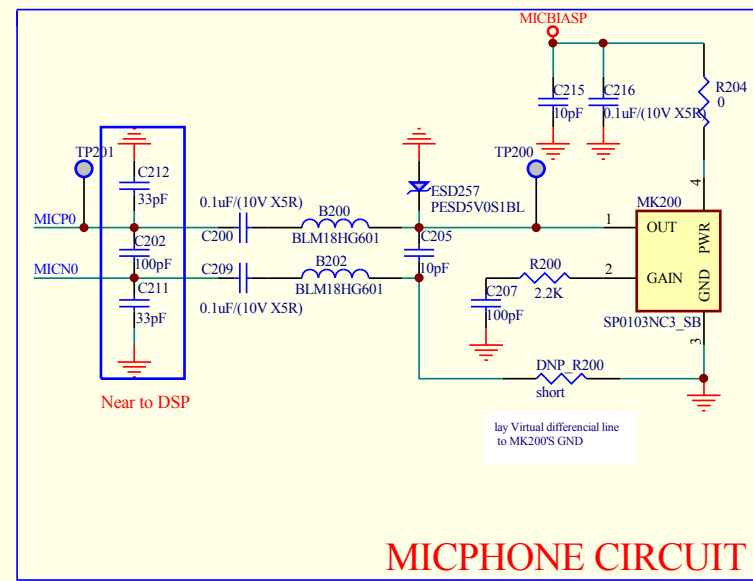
MICBIASP

C215
10pF

C216
0.1uF/(10V X5R)

R204
0

TP201

C212
33pF

MICP0

C202
100pF

MICN0

C211
33pF

Near to DSP

0.1uF/(10V X5R)
C200

B200
BLM18HG601

C209

B202
BLM18HG601

0.1uF/(10V X5R)

ESD257
PESD5V0S1BL

C205
10pF

TP200

MK200
1
OUT
PWR
4
2
GAIN
GND
3
SP0103NC3_SB

R200
2.2K

C207
100pF

DNP_R200
short

lay Virtual differencial line to MK200'S GND

MICPHONE CIRCUIT